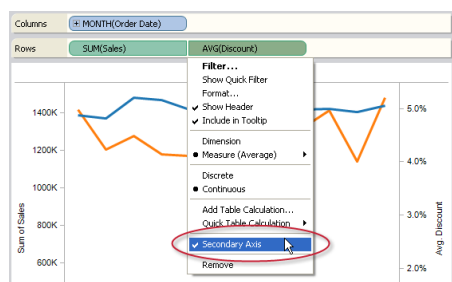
Columns
+ MONTH(Order Date)
Rows
SUM(Sales)
AVG(Discount)

Filter...
Show Quick Filter
Format...
✓ Show Header
✓ Include in Tooltip
Dimension
● Measure (Average)
Discrete
● Continuous
Add Table Calculation...
Quick Table Calculation
✓ Secondary Axis
Remove

1400K
1200K
1000K
800K
600K
Sum of Sales

5.0%
4.0%
3.0%
2.0%
Avg. Discount